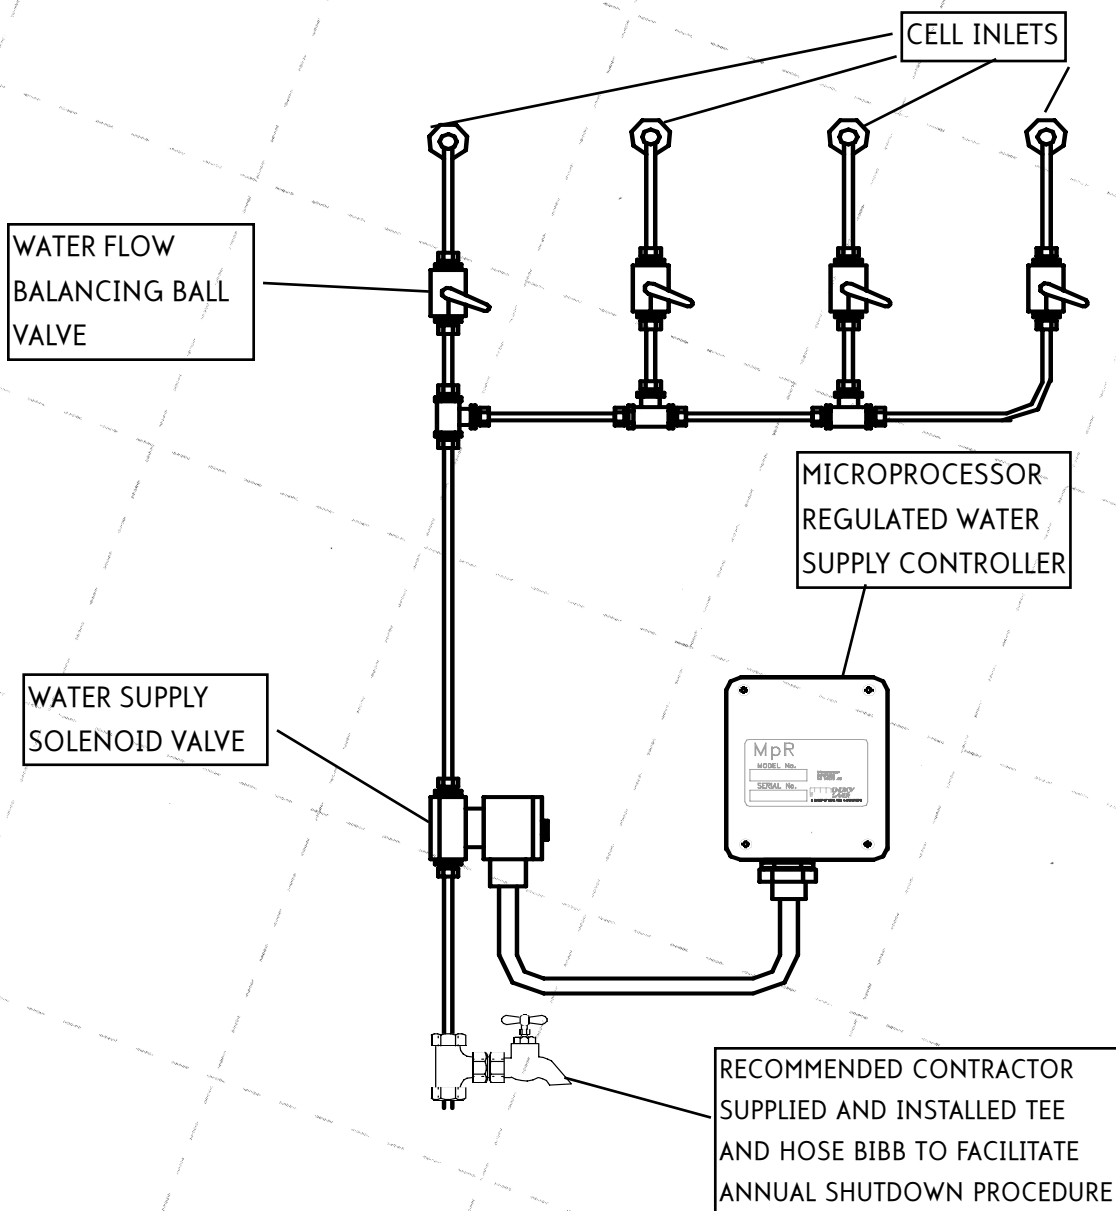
CELL INLETS

WATER FLOW BALANCING BALL VALVE

MICROPROCESSOR REGULATED WATER SUPPLY CONTROLLER

WATER SUPPLY SOLENOID VALVE

MpR
MODEL No.
SERIAL No.
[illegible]

RECOMMENDED CONTRACTOR SUPPLIED AND INSTALLED TEE AND HOSE BIBB TO FACILITATE ANNUAL SHUTDOWN PROCEDURE